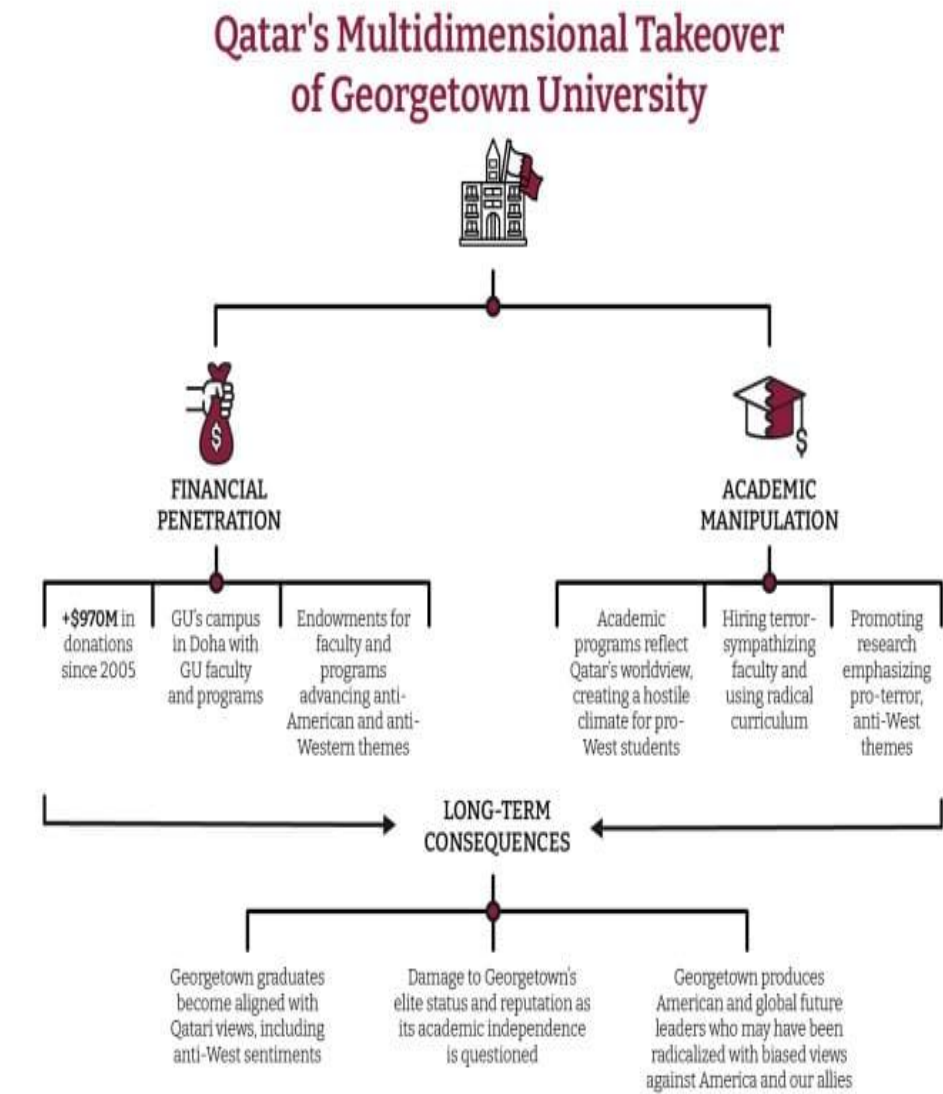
Qatar's Multidimensional Takeover of Georgetown University

FINANCIAL PENETRATION

+$970M in donations since 2005

GU's campus in Doha with GU faculty and programs

Endowments for faculty and programs advancing anti-American and anti-Western themes

ACADEMIC MANIPULATION

Academic programs reflect Qatar's worldview, creating a hostile climate for pro-West students

Hiring terror-sympathizing faculty and using radical curriculum

Promoting research emphasizing pro-terror, anti-West themes

LONG-TERM CONSEQUENCES

Georgetown graduates become aligned with Qatari views, including anti-West sentiments

Damage to Georgetown's elite status and reputation as its academic independence is questioned

Georgetown produces American and global future leaders who may have been radicalized with biased views against America and our allies